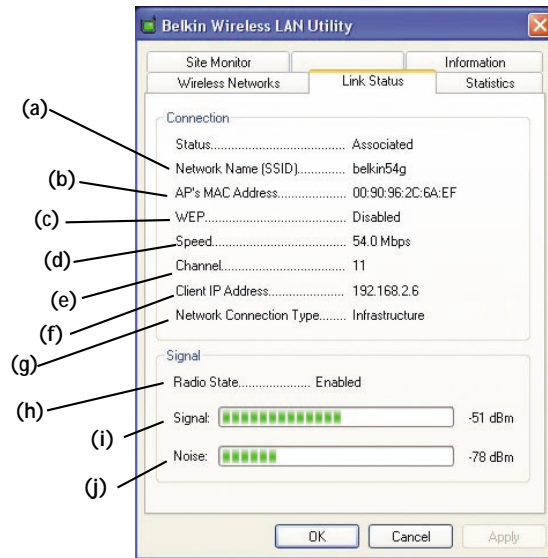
Belkin Wireless LAN Utility

Site Monitor | Information
Wireless Networks | Link Status | Statistics

Connection

(a)
(b)
(c)
(d)
(e)
(f)
(g)

Status....................................... Associated
Network Name (SSID).............. belkin54g
AP's MAC Address.................... 00:90:96:2C:6A:EF
WEP.......................................... Disabled
Speed........................................ 54.0 Mbps
Channel..................................... 11
Client IP Address...................... 192.168.2.6
Network Connection Type........ Infrastructure

Signal

(h)
(i)
(j)

Radio State..................... Enabled
Signal: -51 dBm
Noise: -78 dBm

OK | Cancel | Apply